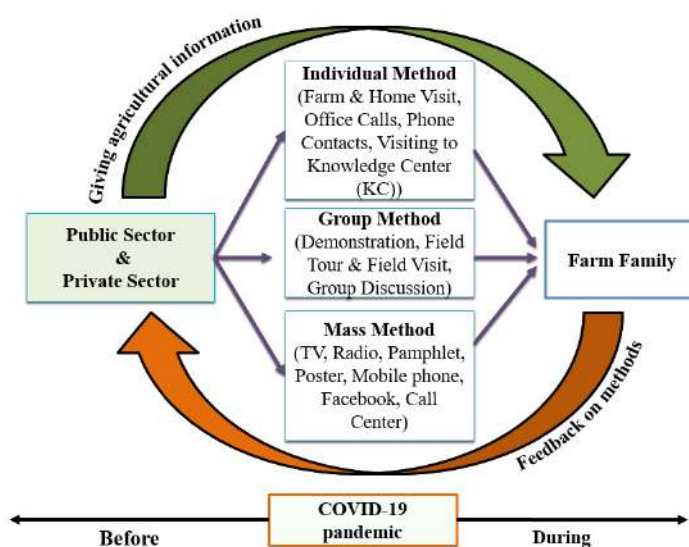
Giving agricultural information

Individual Method
(Farm & Home Visit, Office Calls, Phone Contacts, Visiting to Knowledge Center (KC))

Public Sector
&
Private Sector

Group Method
(Demonstration, Field Tour & Field Visit, Group Discussion)

Farm Family

Mass Method
(TV, Radio, Pamphlet, Poster, Mobile phone, Facebook, Call Center)

Feedback on methods

Before

COVID-19 pandemic

During